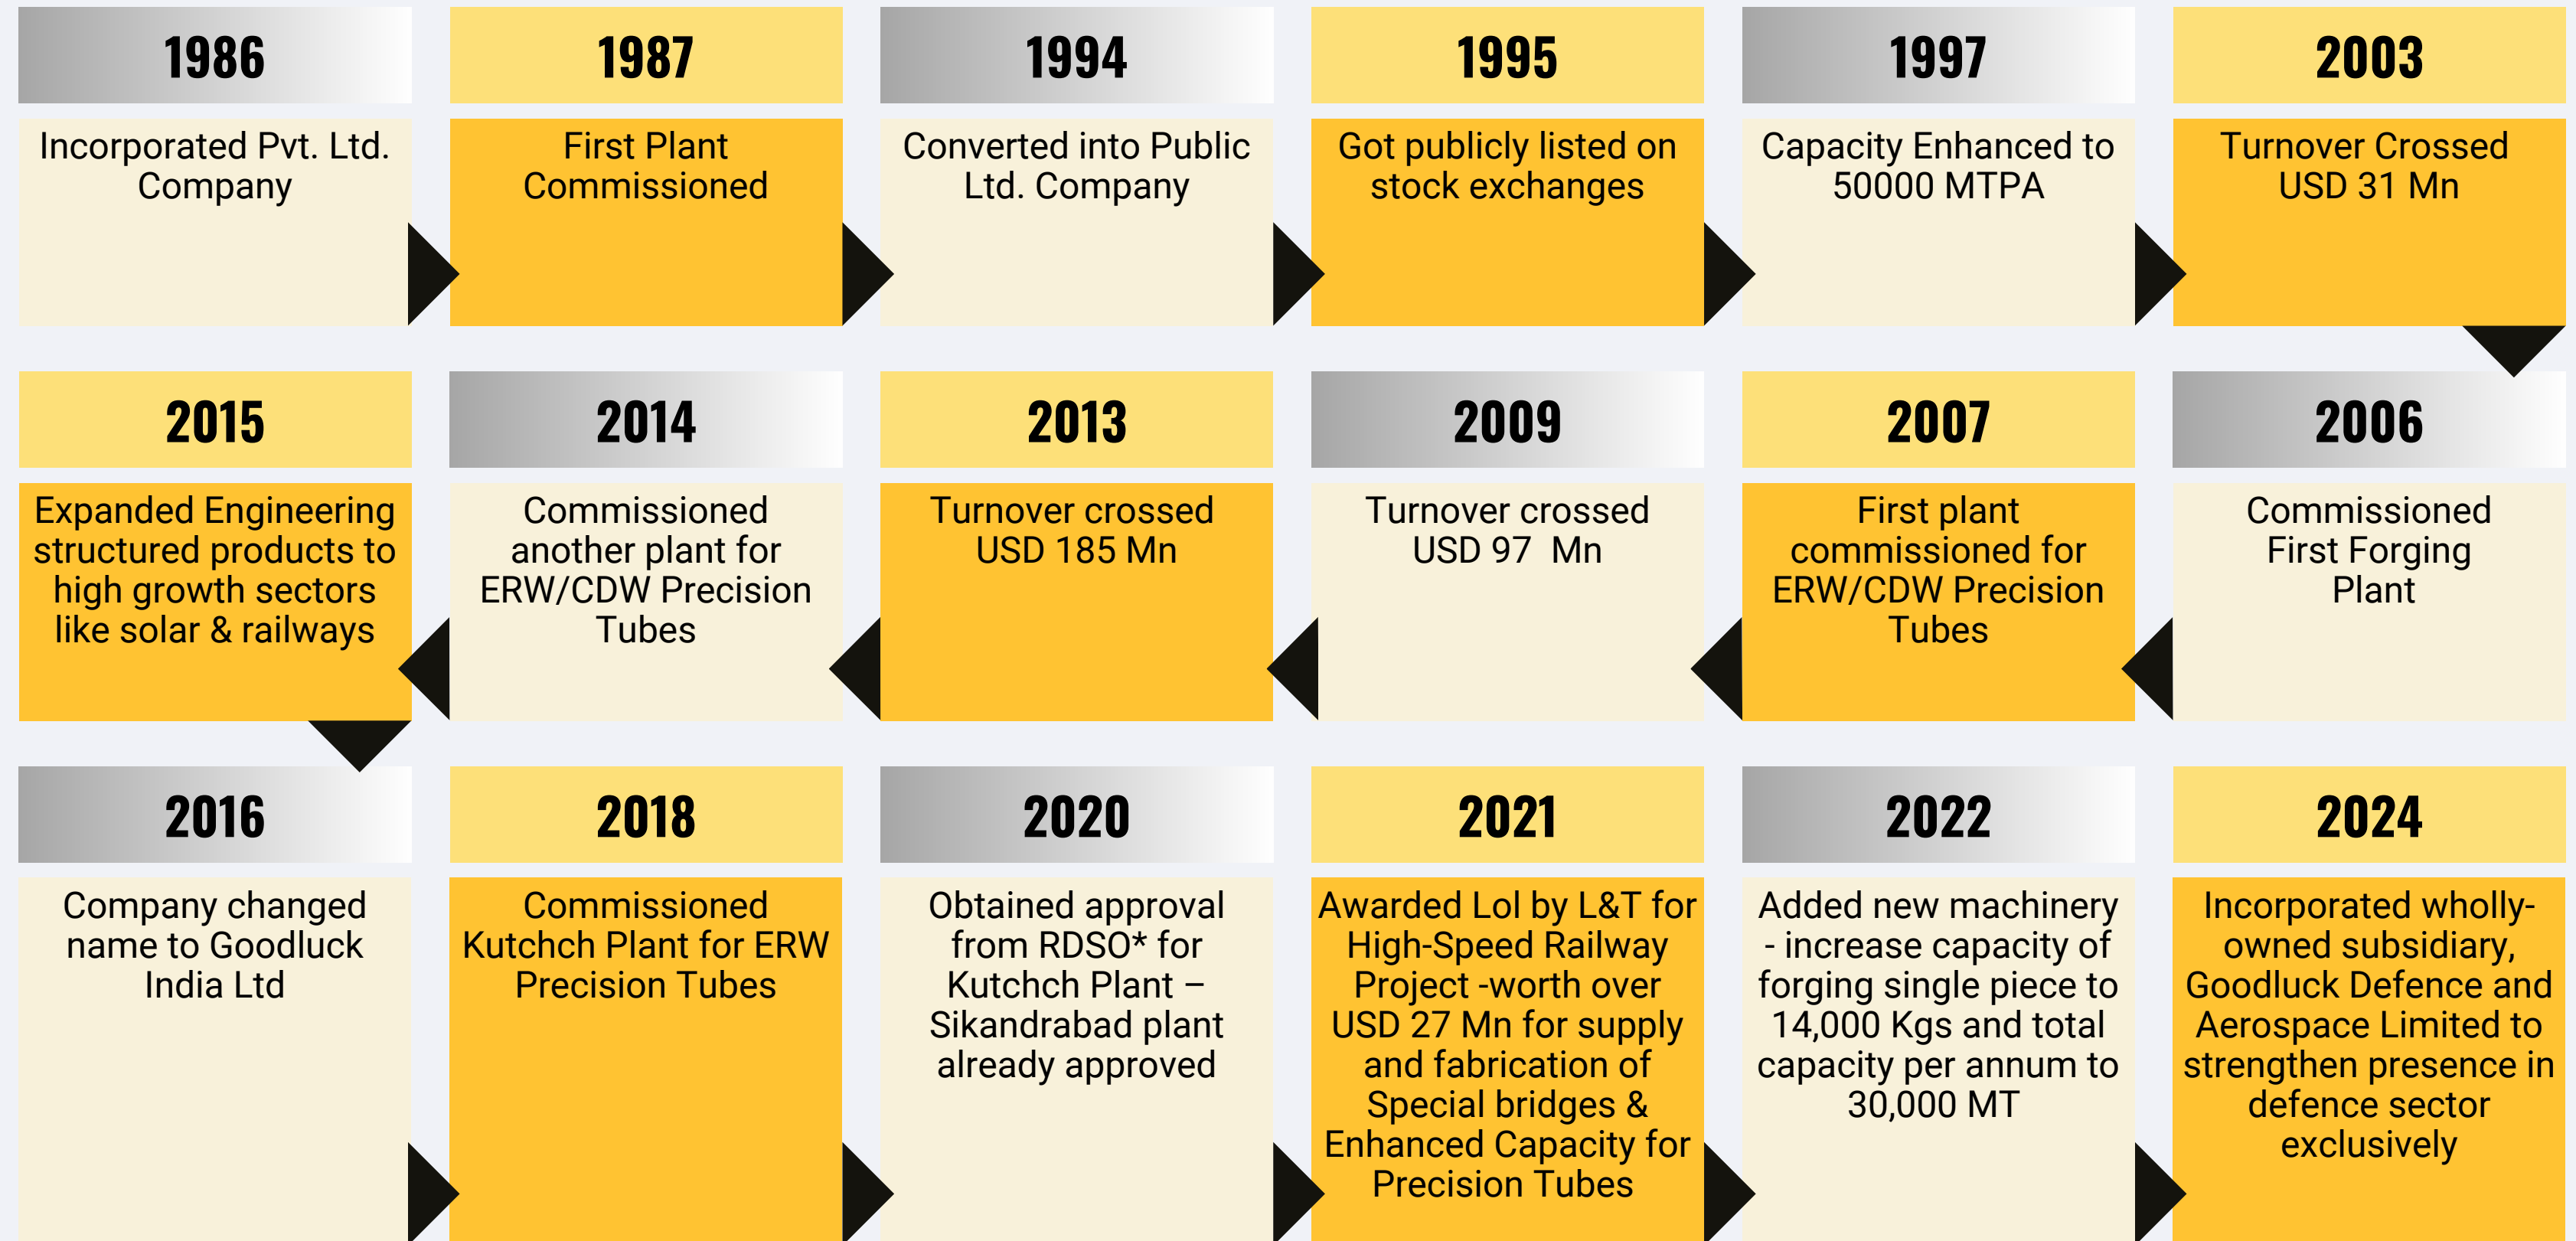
1986
Incorporated Pvt. Ltd. Company

1987
First Plant Commissioned

1994
Converted into Public Ltd. Company

1995
Got publicly listed on stock exchanges

1997
Capacity Enhanced to 50000 MTPA

2003
Turnover Crossed USD 31 Mn

2006
Commissioned First Forging Plant

2007
First plant commissioned for ERW/CDW Precision Tubes

2009
Turnover crossed USD 97 Mn

2013
Turnover crossed USD 185 Mn

2014
Commissioned another plant for ERW/CDW Precision Tubes

2015
Expanded Engineering structured products to high growth sectors like solar & railways

2016
Company changed name to Goodluck India Ltd

2018
Commissioned Kutchch Plant for ERW Precision Tubes

2020
Obtained approval from RDSO* for Kutchch Plant – Sikandrabad plant already approved

2021
Awarded LoI by L&T for High-Speed Railway Project -worth over USD 27 Mn for supply and fabrication of Special bridges & Enhanced Capacity for Precision Tubes

2022
Added new machinery - increase capacity of forging single piece to 14,000 Kgs and total capacity per annum to 30,000 MT

2024
Incorporated wholly-owned subsidiary, Goodluck Defence and Aerospace Limited to strengthen presence in defence sector exclusively